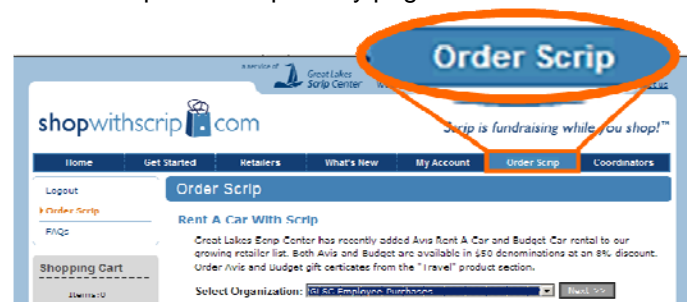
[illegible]

Order Scrip

a service of Great Lakes Scrip Center

shopwithscrip.com

Scrip is fundraising while you shop!™

Home | Get Started | Retailers | What's New | My Account | Order Scrip | Coordinators

Logout

Order Scrip

FAQs

Shopping Cart

Items: 0

Order Scrip

Rent A Car With Scrip

Great Lakes Scrip Center has recently added Avis Rent A Car and Budget Car rental to our growing retailer list. Both Avis and Budget are available in $50 denominations at an 8% discount. Order Avis and Budget gift certificates from the "Travel" product section.

Select Organization: GLSC Employee Purchases

Next >>